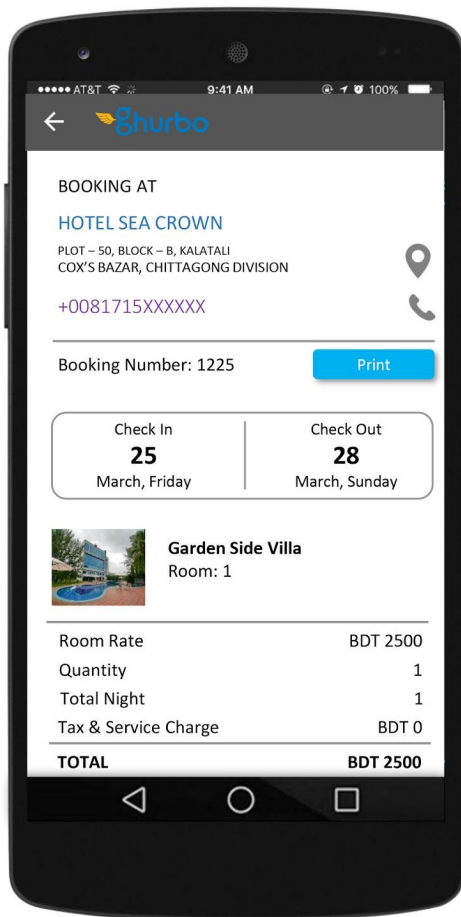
••••• AT&T 9:41 AM 100%

ghurbo

BOOKING AT

HOTEL SEA CROWN

PLOT – 50, BLOCK – B, KALATALI
COX'S BAZAR, CHITTAGONG DIVISION

+0081715XXXXXX

Booking Number: 1225

Print

| Check In | Check Out |
|---|---|
| 25 | 28 |
| March, Friday | March, Sunday |

Garden Side Villa
Room: 1

| | |
|---|---|
| Room Rate | BDT 2500 |
| Quantity | 1 |
| Total Night | 1 |
| Tax & Service Charge | BDT 0 |
| TOTAL | BDT 2500 |